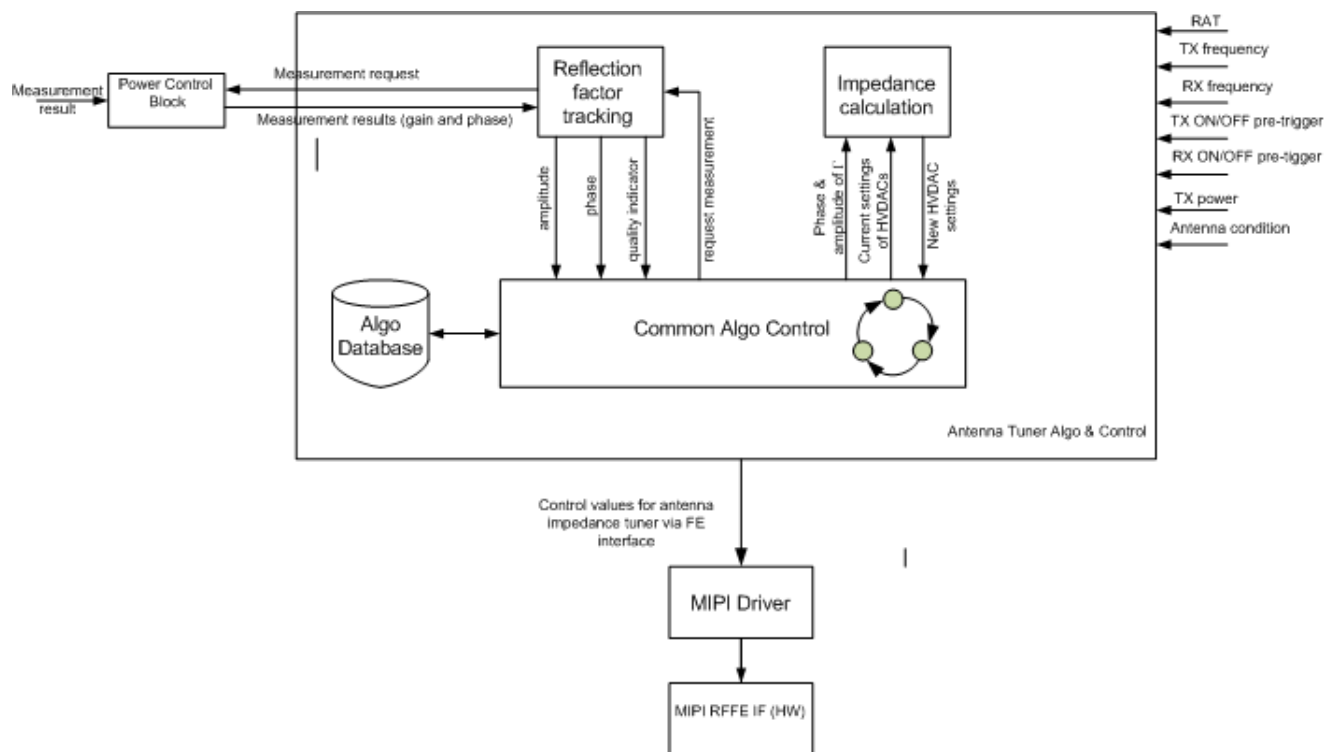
Measurement result

Power Control Block

Measurement request

Measurement results (gain and phase)

Reflection factor tracking

amplitude

phase

quality indicator

request measurement

Impedance calculation

Phase & amplitude of Γ

Current settings of HVDACs

New HVDAC settings

RAT

TX frequency

RX frequency

TX ON/OFF pre-trigger

RX ON/OFF pre-tigger

TX power

Antenna condition

Algo Database

Common Algo Control

Antenna Tuner Algo & Control

Control values for antenna impedance tuner via FE interface

MIPI Driver

MIPI RFFE IF (HW)